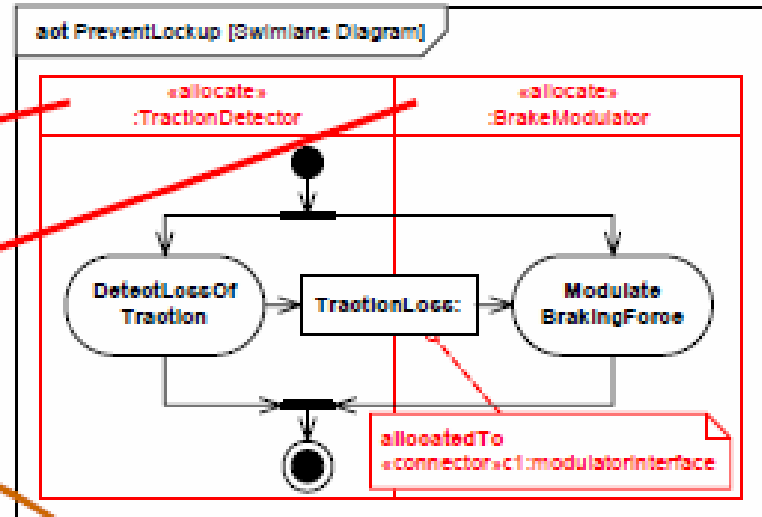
act PreventLockup [Swimlane Diagram]

«allocate»
:TractionDetector

«allocate»
:BrakeModulator

DetectLossOf Traction

TractionLoss:

Modulate BrakingForce

allocatedTo
«connector»c1:modulatorInterface